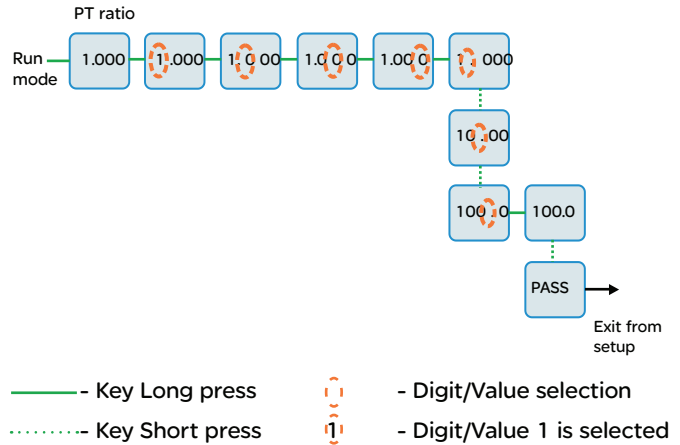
PT ratio

Run mode

1.000

1.000

1.0 00

1.0 0 0

1.00 0

1 . 000

10 . 00

100 . 0

100.0

PASS

Exit from setup

- Key Long press

- Digit/Value selection

- Key Short press

1

- Digit/Value 1 is selected